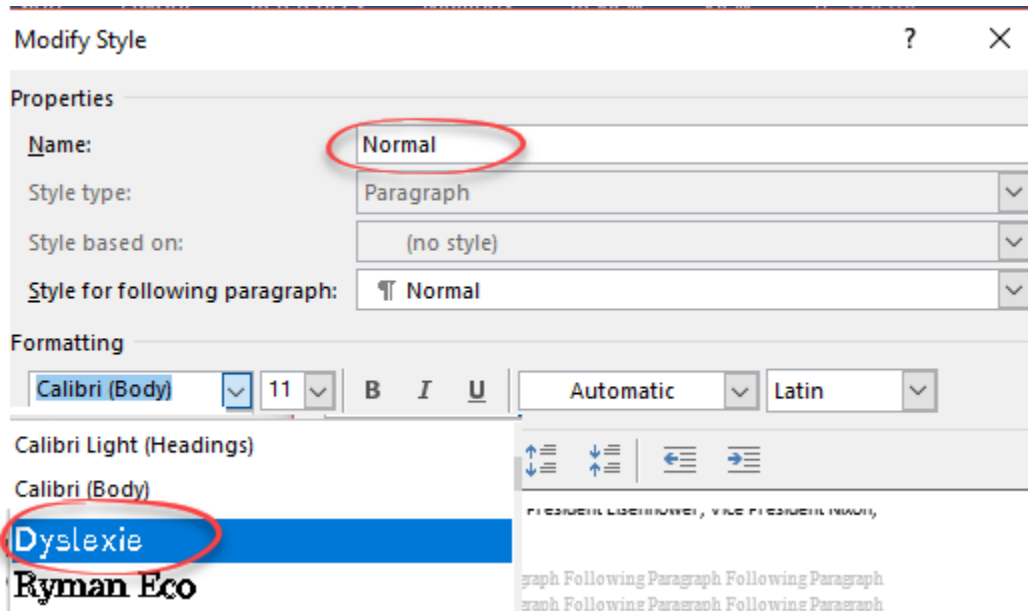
Modify Style

?

Properties

Name: Normal

Style type: Paragraph

Style based on: (no style)

Style for following paragraph: ¶ Normal

Formatting

Calibri (Body) 11 B I U Automatic Latin

Calibri Light (Headings)

Calibri (Body)

Dyslexie

Ryman Eco

President Eisenhower, Vice President Nixon,

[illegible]graph Following Paragraph Following Paragraph

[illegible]graph Following Paragraph Following Paragraph